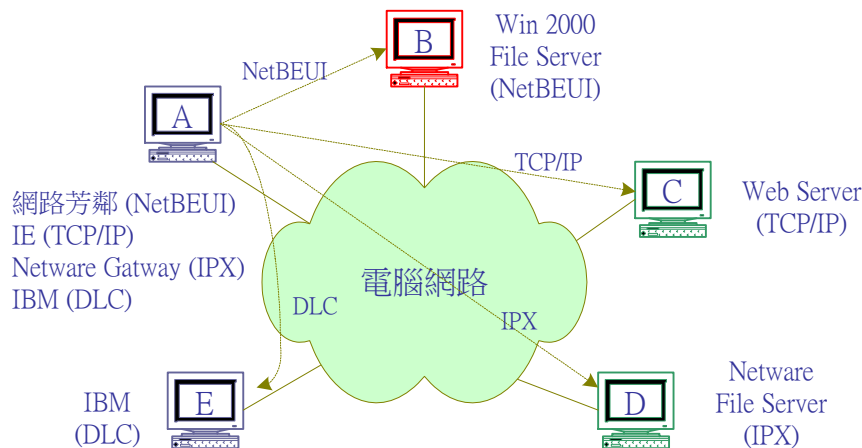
B

Win 2000
File Server
(NetBEUI)

NetBEUI

A

TCP/IP

C

Web Server
(TCP/IP)

網路芳鄰 (NetBEUI)
IE (TCP/IP)
Netware Gatway (IPX)
IBM (DLC)

電腦網路

DLC

IPX

E

IBM
(DLC)

D

Netware
File Server
(IPX)